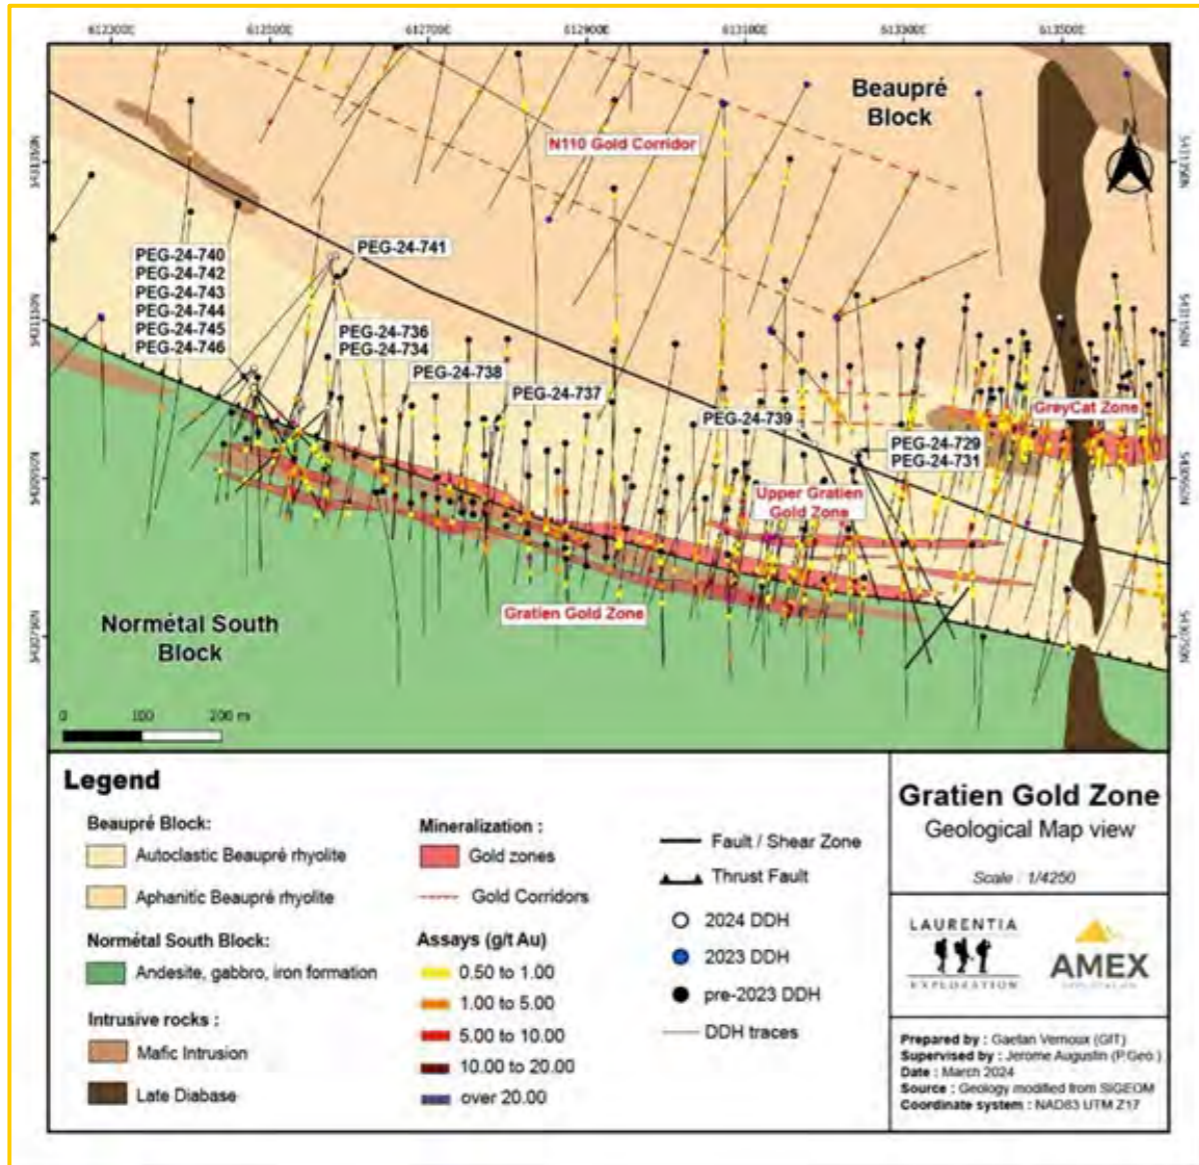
612300E 612500E 612700E 612900E 613100E 613300E 613500E

5431300N 5431100N 5430900N 5430700N

Beaupré Block

N110 Gold Corridor

N

PEG-24-740
PEG-24-742
PEG-24-743
PEG-24-744
PEG-24-745
PEG-24-746

PEG-24-741

PEG-24-736
PEG-24-734

PEG-24-738

PEG-24-737

PEG-24-739

PEG-24-729
PEG-24-731

GreyCat Zone

Upper Gratien Gold Zone

Gratien Gold Zone

Normétal South Block

0 100 200 m

Legend

Beaupré Block:
Autoclastic Beaupré rhyolite
Aphanitic Beaupré rhyolite

Normétal South Block:
Andesite, gabbro, iron formation

Intrusive rocks :
Mafic Intrusion
Late Diabase

Mineralization :
Gold zones
Gold Corridors

Assays (g/t Au)
0.50 to 1.00
1.00 to 5.00
5.00 to 10.00
10.00 to 20.00
over 20.00

Fault / Shear Zone
Thrust Fault
2024 DDH
2023 DDH
pre-2023 DDH
DDH traces

Gratien Gold Zone
Geological Map view
Scale : 1/4250

LAURENTIA EXPLORATION

AMEX EXPLORATION

Prepared by : Gaetan Vernoux (GIT)
Supervised by : Jerome Augustin (P.Geo.)
Date : March 2024
Source : Geology modified from SIGEOM
Coordinate system : NAD83 UTM Z17